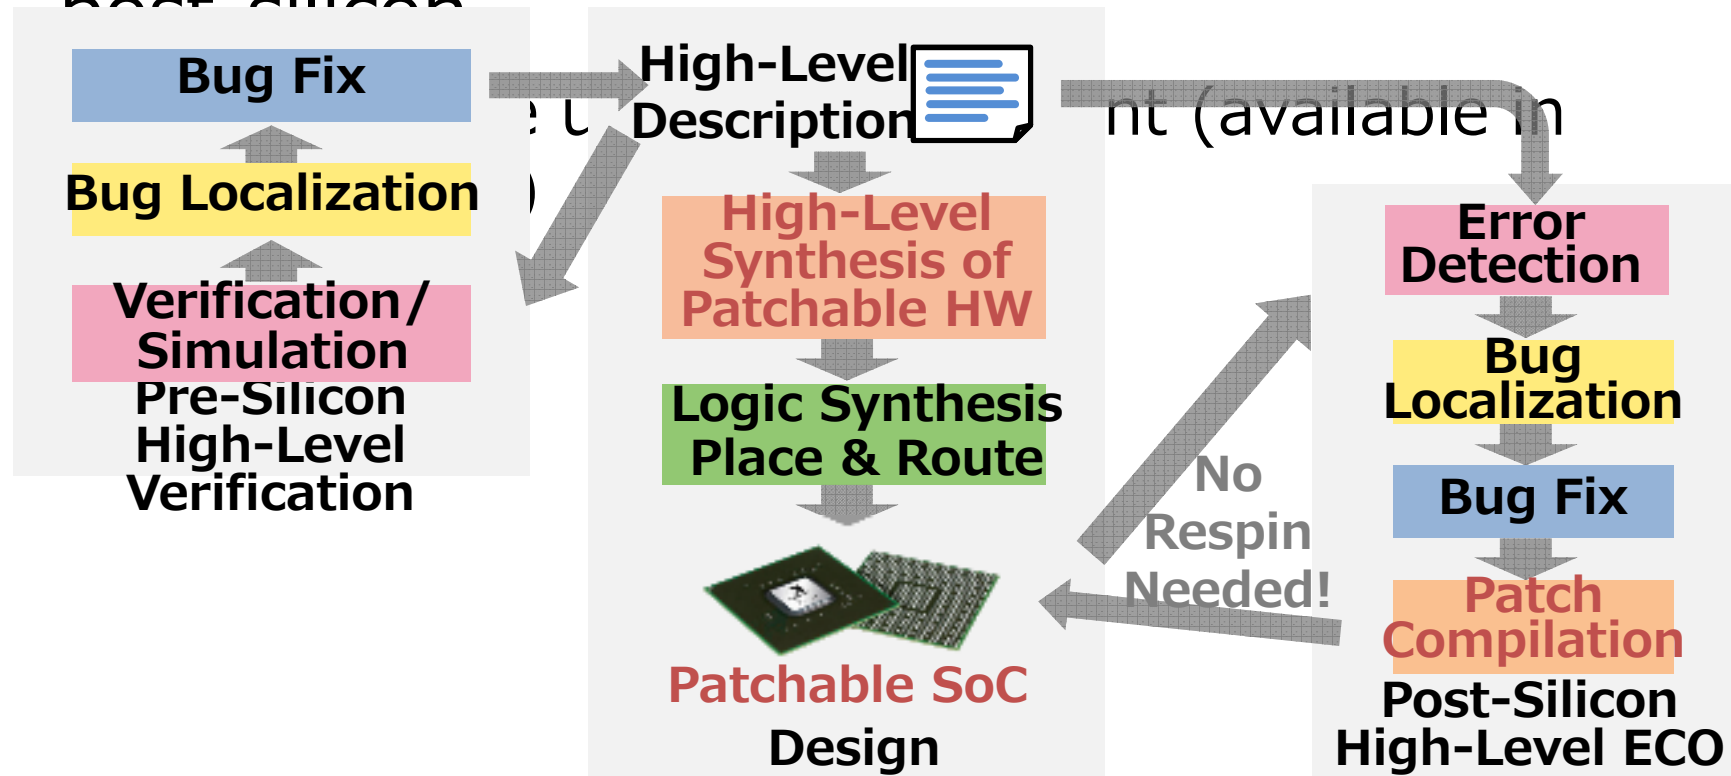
Bug Fix

Bug Localization

Verification/ Simulation

Pre-Silicon High-Level Verification

High-Level Description

High-Level Synthesis of Patchable HW

Logic Synthesis Place & Route

Patchable SoC

Design

Error Detection

Bug Localization

Bug Fix

Patch Compilation

Post-Silicon High-Level ECO

No Respin Needed!